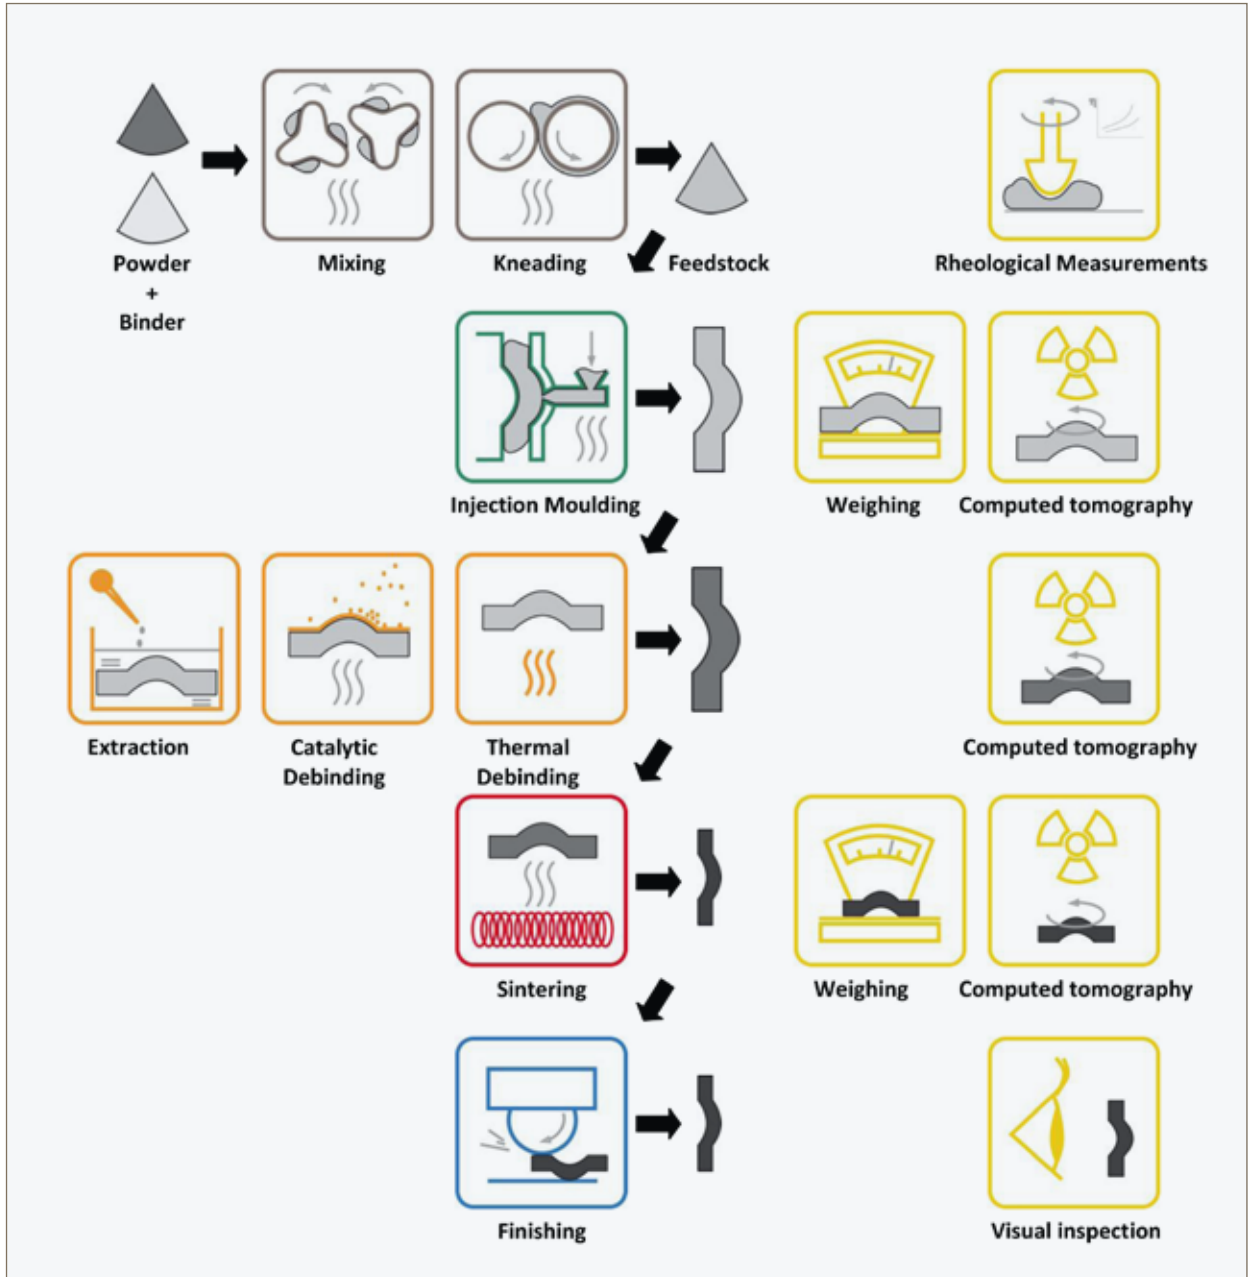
Powder
+
Binder

Mixing

Kneading

Feedstock

Rheological Measurements

Injection Moulding

Weighing

Computed tomography

Extraction

Catalytic Debinding

Thermal Debinding

Computed tomography

Sintering

Weighing

Computed tomography

Finishing

Visual inspection